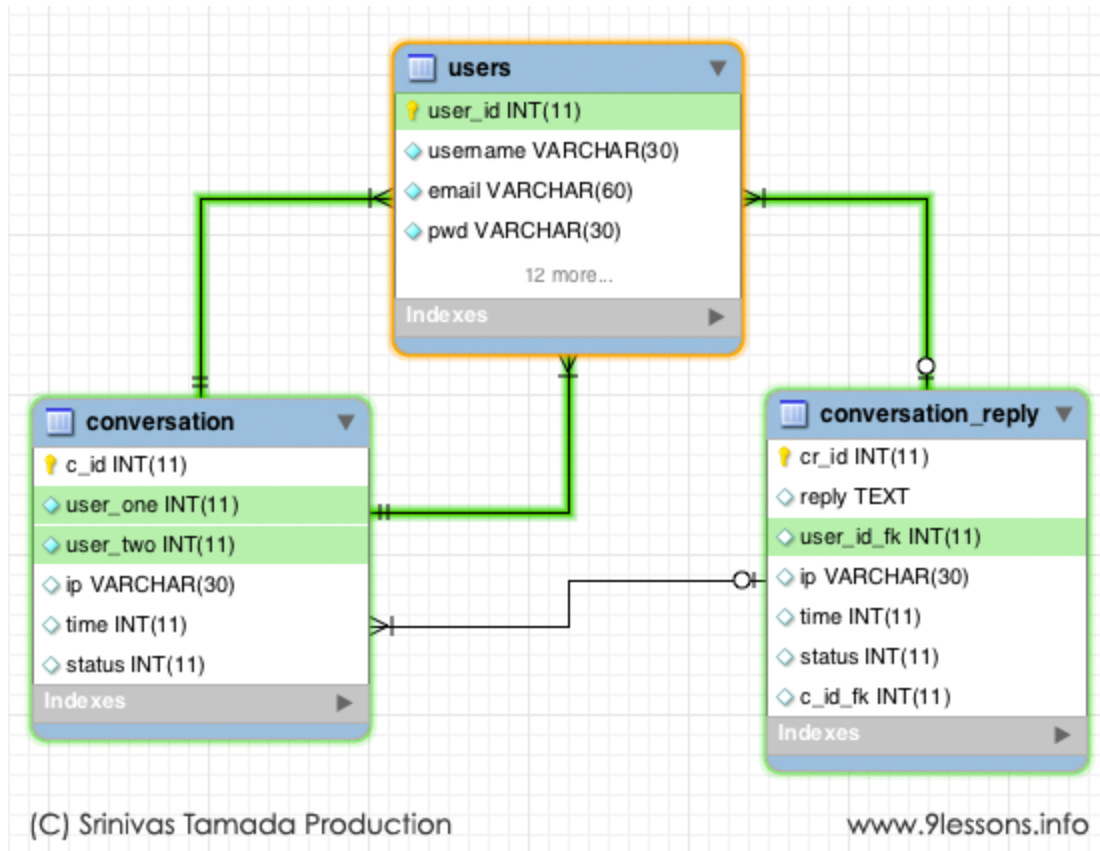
users
user_id INT(11)
username VARCHAR(30)
email VARCHAR(60)
pwd VARCHAR(30)
12 more...
Indexes

conversation
c_id INT(11)
user_one INT(11)
user_two INT(11)
ip VARCHAR(30)
time INT(11)
status INT(11)
Indexes

conversation_reply
cr_id INT(11)
reply TEXT
user_id_fk INT(11)
ip VARCHAR(30)
time INT(11)
status INT(11)
c_id_fk INT(11)
Indexes

(C) Srinivas Tamada Production
www.9lessons.info